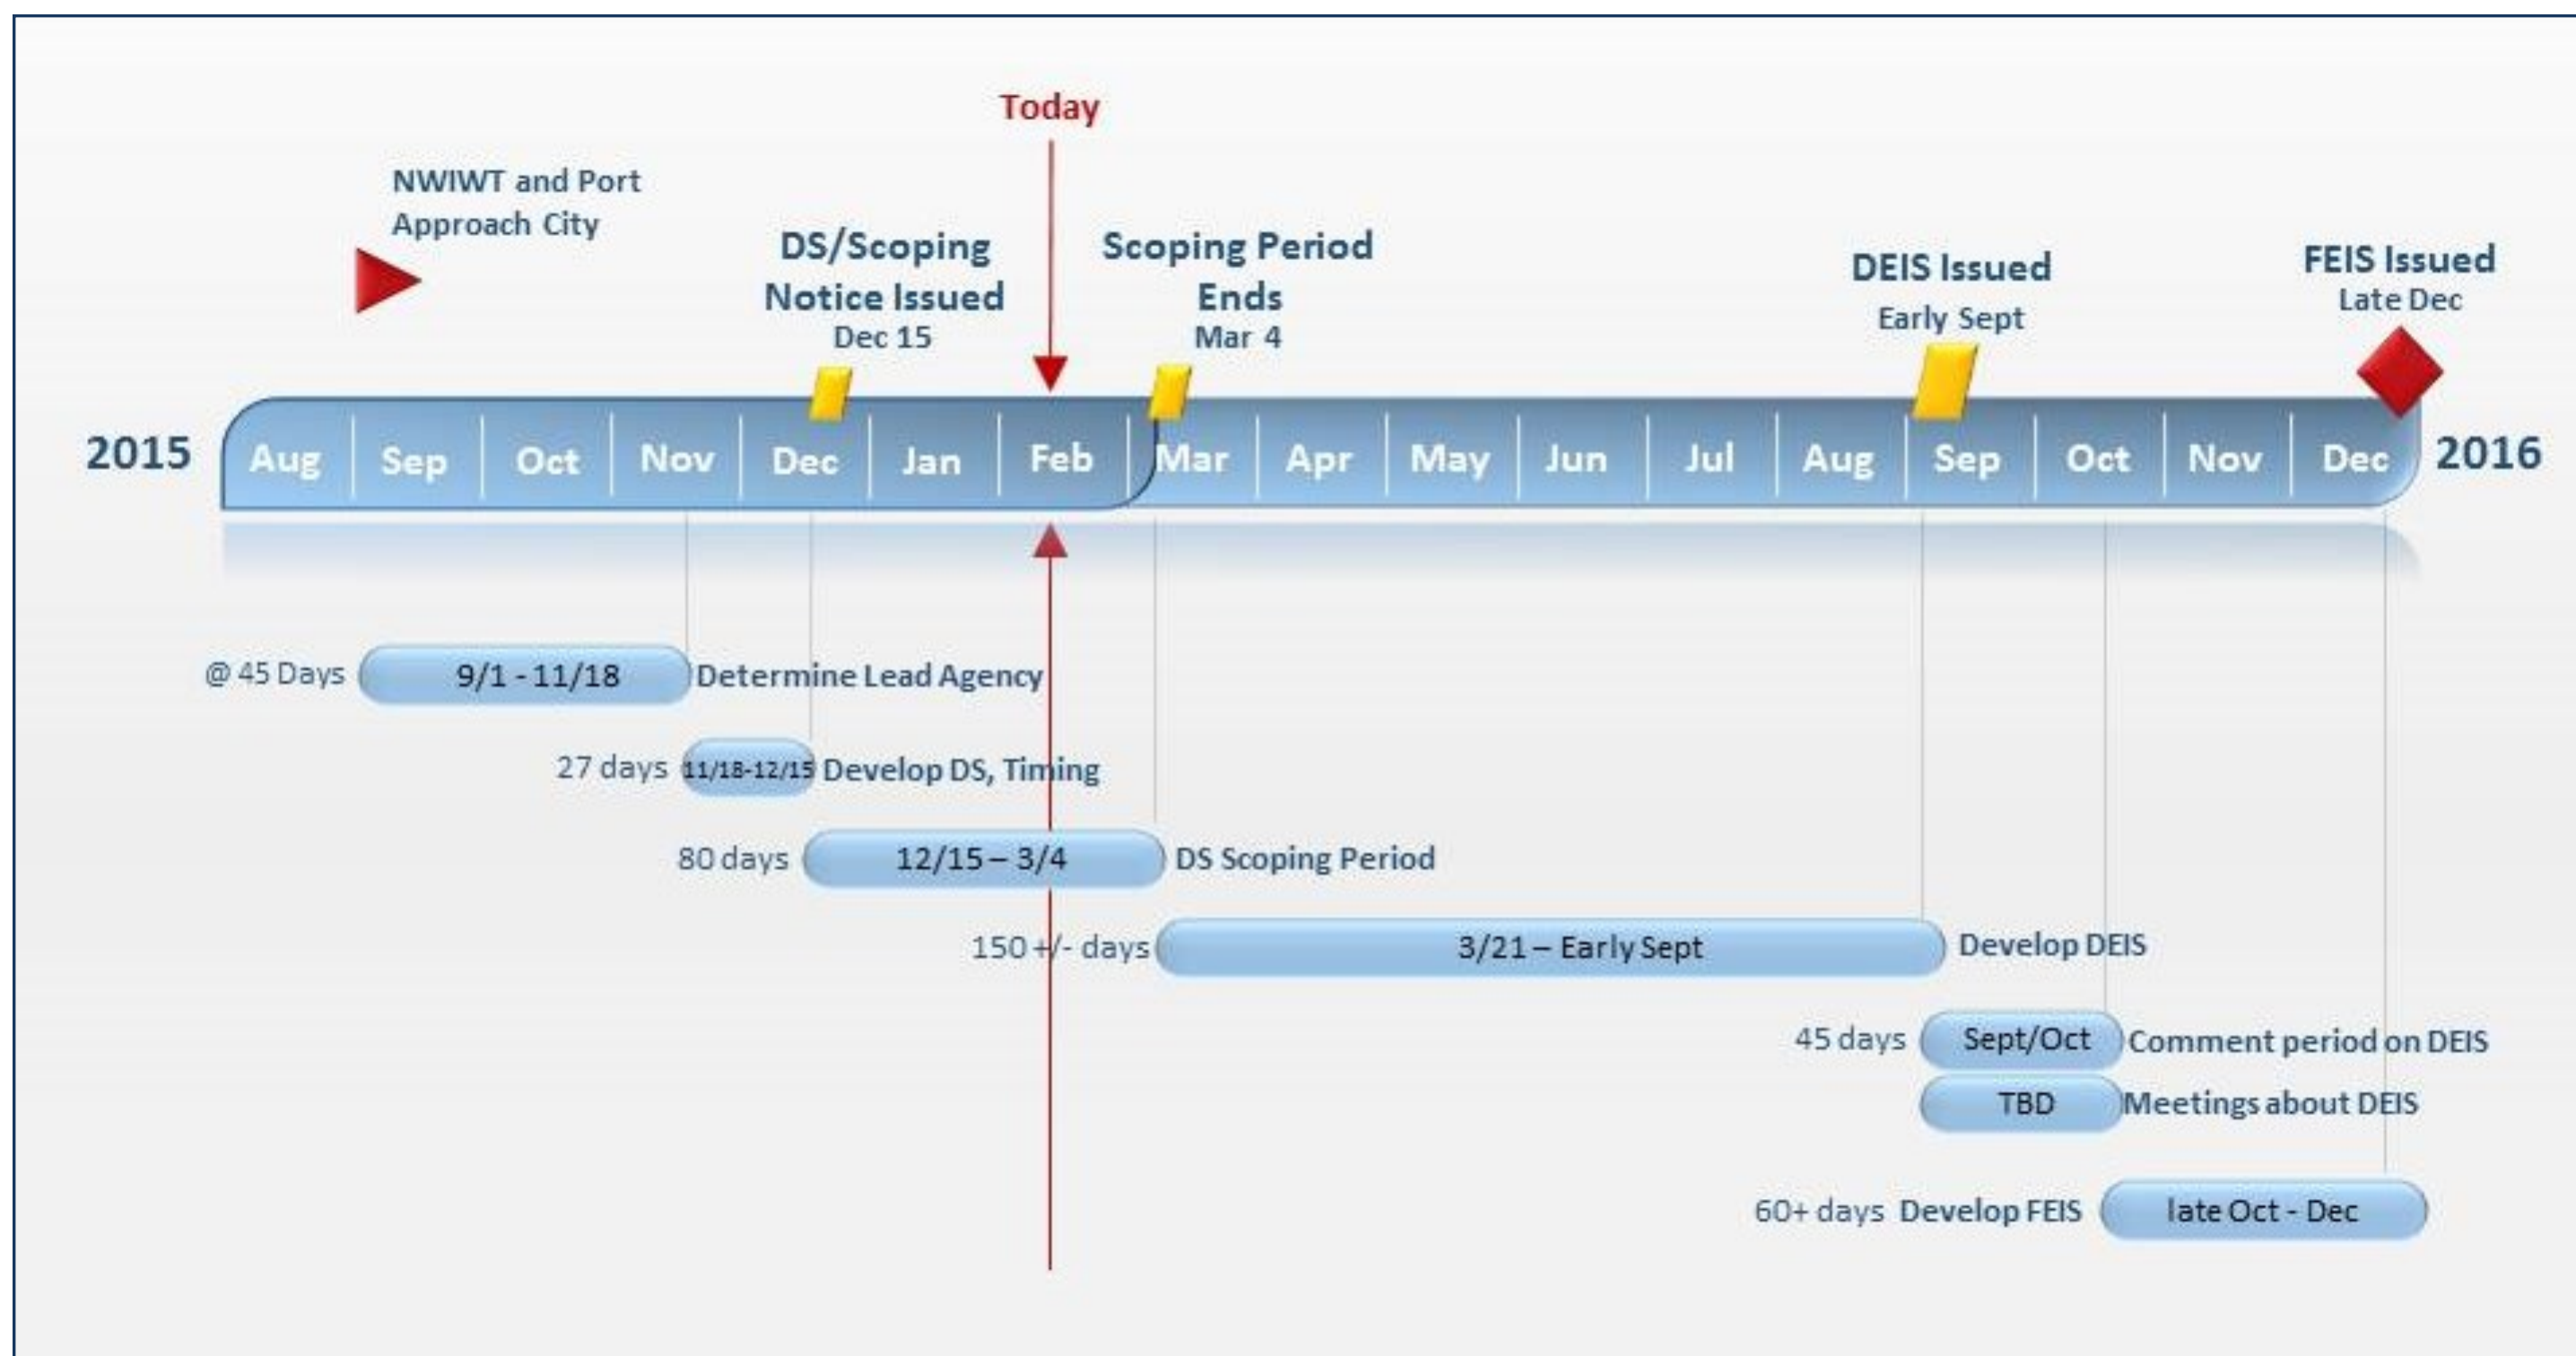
Today

NWIWT and Port Approach City

DS/Scoping Notice Issued
Dec 15

Scoping Period Ends
Mar 4

DEIS Issued
Early Sept

FEIS Issued
Late Dec

2015 Aug Sep Oct Nov Dec Jan Feb Mar Apr May Jun Jul Aug Sep Oct Nov Dec 2016

@ 45 Days 9/1 - 11/18 Determine Lead Agency

27 days 11/18-12/15 Develop DS, Timing

80 days 12/15 – 3/4 DS Scoping Period

150 +/- days 3/21 – Early Sept Develop DEIS

45 days Sept/Oct Comment period on DEIS

TBD Meetings about DEIS

60+ days Develop FEIS late Oct - Dec